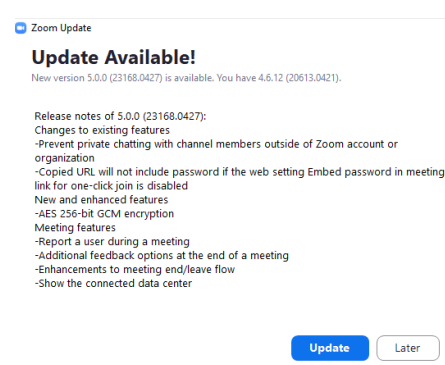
Zoom Update

Update Available!

New version 5.0.0 (23168.0427) is available. You have 4.6.12 (20613.0421).

Release notes of 5.0.0 (23168.0427):
Changes to existing features
-Prevent private chatting with channel members outside of Zoom account or organization
-Copied URL will not include password if the web setting Embed password in meeting link for one-click join is disabled
New and enhanced features
-AES 256-bit GCM encryption
Meeting features
-Report a user during a meeting
-Additional feedback options at the end of a meeting
-Enhancements to meeting end/leave flow
-Show the connected data center

Update

Later